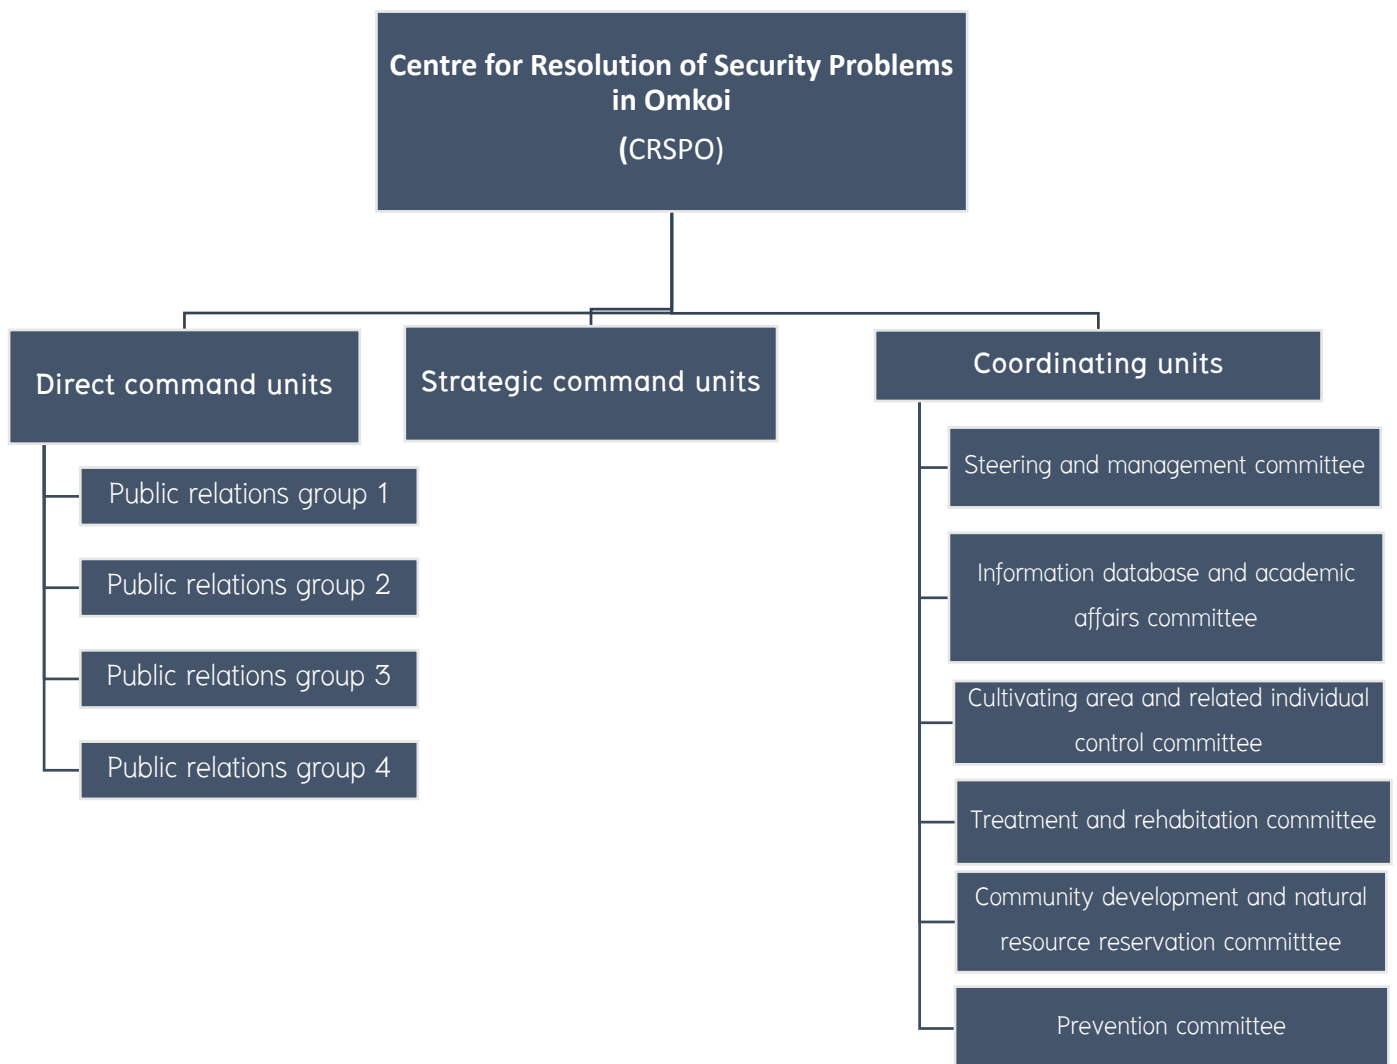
Centre for Resolution of Security Problems in Omkoi
(CRSPO)

Direct command units

Strategic command units

Coordinating units

Public relations group 1

Public relations group 2

Public relations group 3

Public relations group 4

Steering and management committee

Information database and academic affairs committee

Cultivating area and related individual control committee

Treatment and rehabilitation committee

Community development and natural resource reservation committtee

Prevention committee